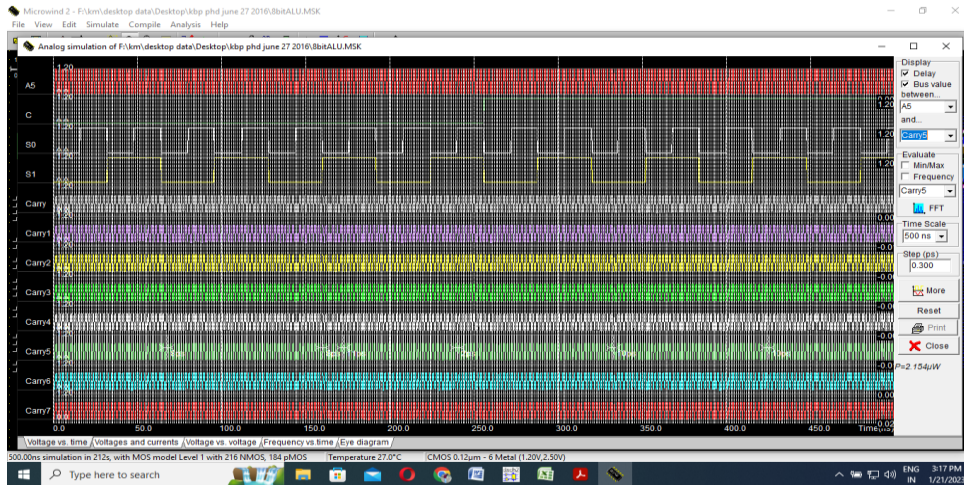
Microwind 2 - F:\km\desktop data\Desktop\kbp phd june 27 2016\8bitALU.MSK
File View Edit Simulate Compile Analysis Help
Analog simulation of F:\km\desktop data\Desktop\kbp phd june 27 2016\8bitALU.MSK
A5
C
S0
S1
Carry
Carry1
Carry2
Carry3
Carry4
Carry5
Carry6
Carry7
1.20
1.20
1.20
1.20
0.00
-0.0
-0.0
-0.0
-0.0
-0.0
0.00
0.02
0.0
50.0
100.0
150.0
200.0
250.0
300.0
350.0
400.0
450.0
Time(ns)
Display
Delay
Bus value between...
A5
and...
Carry5
Evaluate
Min/Max
Frequency
Carry5
FFT
Time Scale
500 ns
Step (ps)
0.300
More
Reset
Print
Close
P=2.154uW
Voltage vs. time Voltages and currents Voltage vs. voltage Frequency vs time Eye diagram
500.00ns simulation in 212s, with MOS model Level 1 with 216 NMOS, 184 pMOS
Temperature 27.0°C
CMOS 0.12µm - 6 Metal (1.20V,2.50V)
Type here to search
ENG IN
3:17 PM
1/21/2023